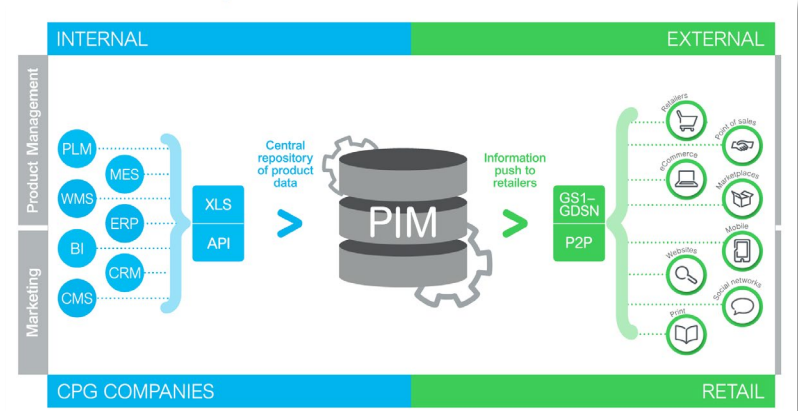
INTERNAL

EXTERNAL

Product Management

Marketing

PLM
MES
WMS
ERP
BI
CRM
CMS

XLS
API

Central repository of product data

PIM

Information push to retailers

GS1–GDSN
P2P

Retailers
Point of sales
eCommerce
Marketplaces
Mobile
Websites
Social networks
Print

CPG COMPANIES

RETAIL